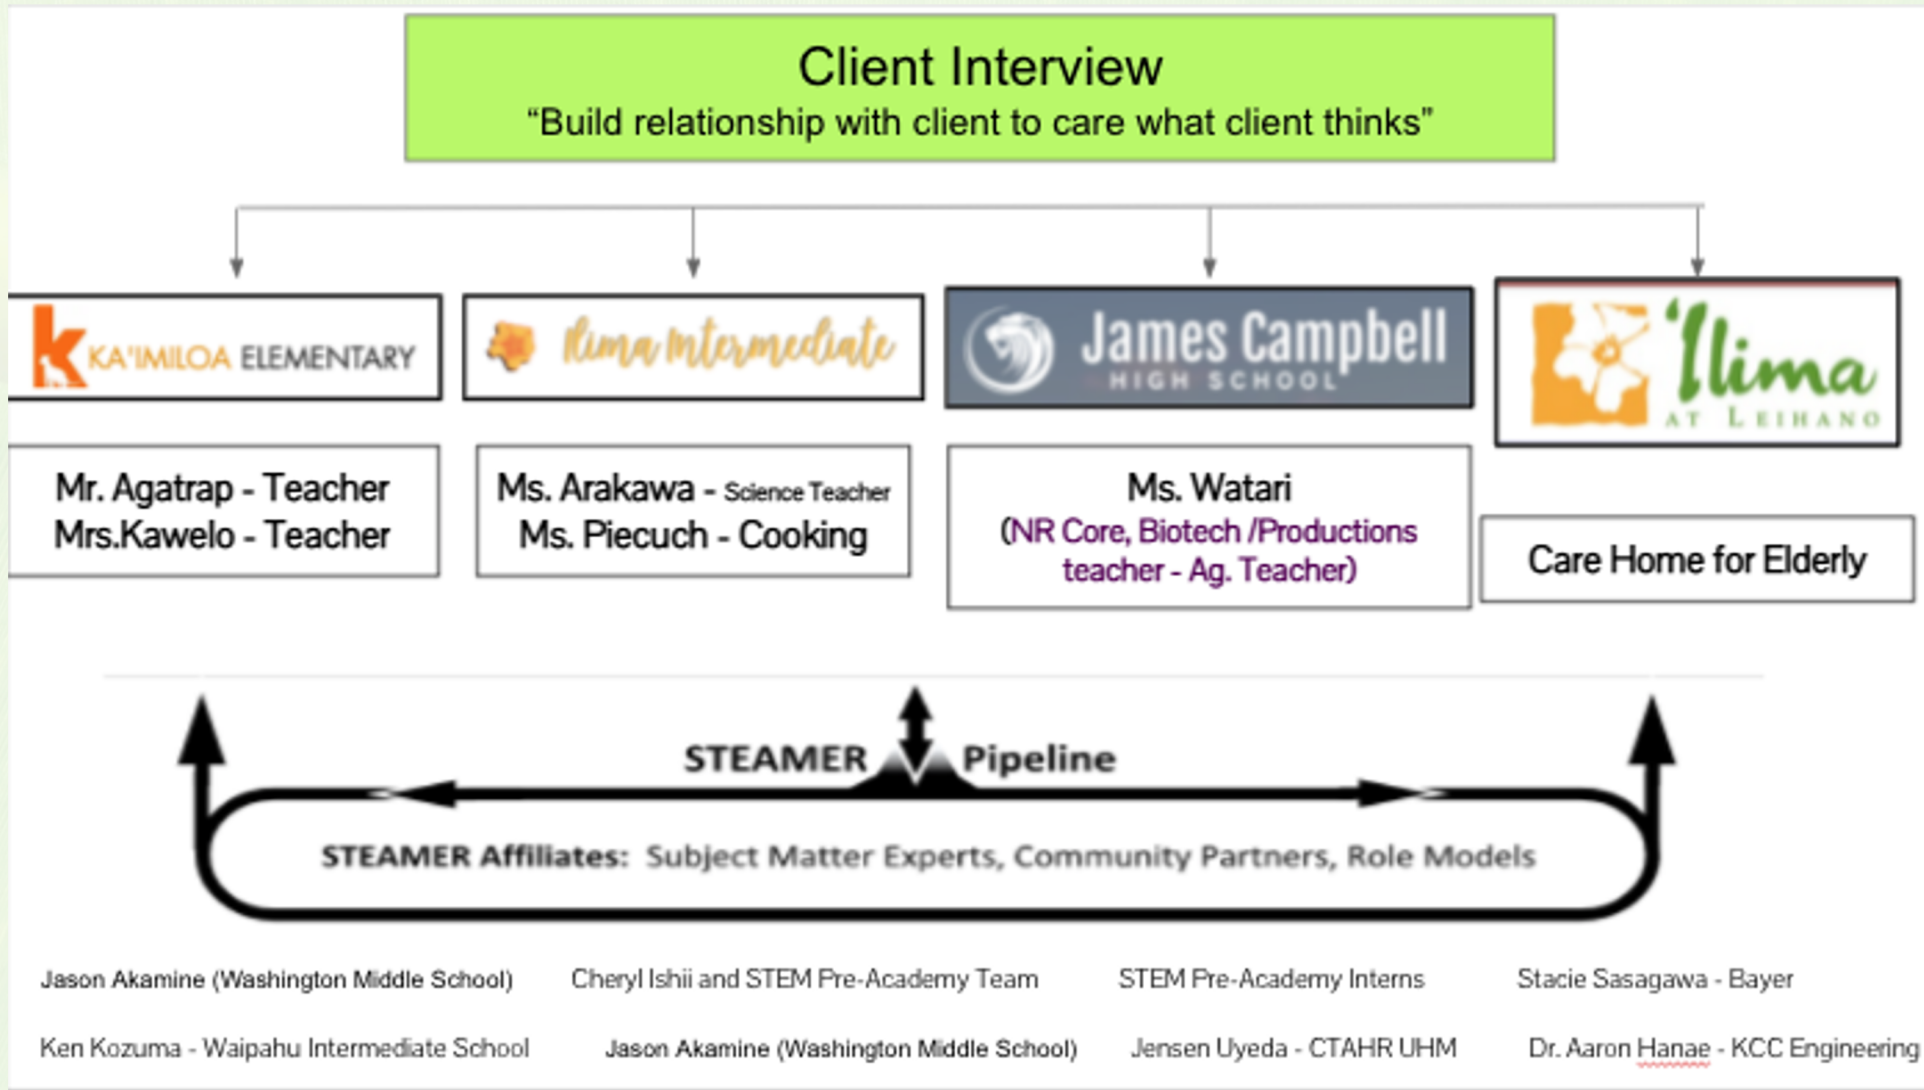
Client Interview
“Build relationship with client to care what client thinks”

KA'IMILOA ELEMENTARY

Ilima Intermediate

James Campbell HIGH SCHOOL

'Ilima AT LEIHANO

Mr. Agatrap - Teacher
Mrs.Kawelo - Teacher

Ms. Arakawa - Science Teacher
Ms. Piecuch - Cooking

Ms. Watari
(NR Core, Biotech /Productions teacher - Ag. Teacher)

Care Home for Elderly

STEAMER Pipeline

STEAMER Affiliates: Subject Matter Experts, Community Partners, Role Models

Jason Akamine (Washington Middle School)

Cheryl Ishii and STEM Pre-Academy Team

STEM Pre-Academy Interns

Stacie Sasagawa - Bayer

Ken Kozuma - Waipahu Intermediate School

Jason Akamine (Washington Middle School)

Jensen Uyeda - CTAHR UHM

Dr. Aaron Hanae - KCC Engineering